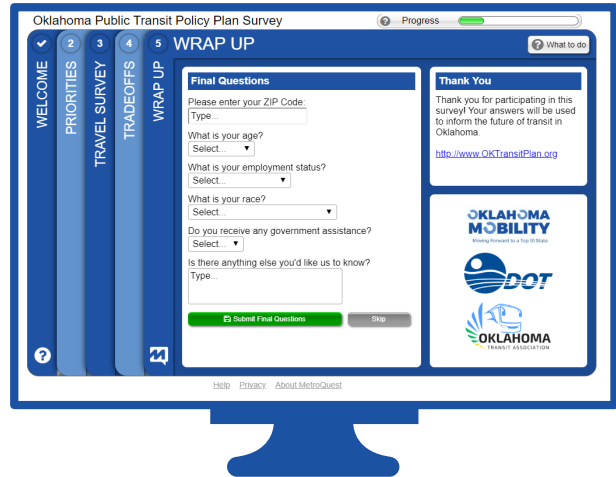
Oklahoma Public Transit Policy Plan Survey

? Progress

WELCOME

2 PRIORITIES

3 TRAVEL SURVEY

4 TRADEOFFS

5 WRAP UP

WRAP UP

? What to do

Final Questions

Please enter your ZIP Code:
Type...

What is your age?
Select...

What is your employment status?
Select...

What is your race?
Select...

Do you receive any government assistance?
Select...

Is there anything else you'd like us to know?
Type...

Submit Final Questions

Skip

Thank You

Thank you for participating in this survey! Your answers will be used to inform the future of transit in Oklahoma.

http://www.OKTransitPlan.org

OKLAHOMA MOBILITY
Moving Forward to a Top 10 State

ODOT

OKLAHOMA
TRANSIT ASSOCIATION

?

Help Privacy About MetroQuest